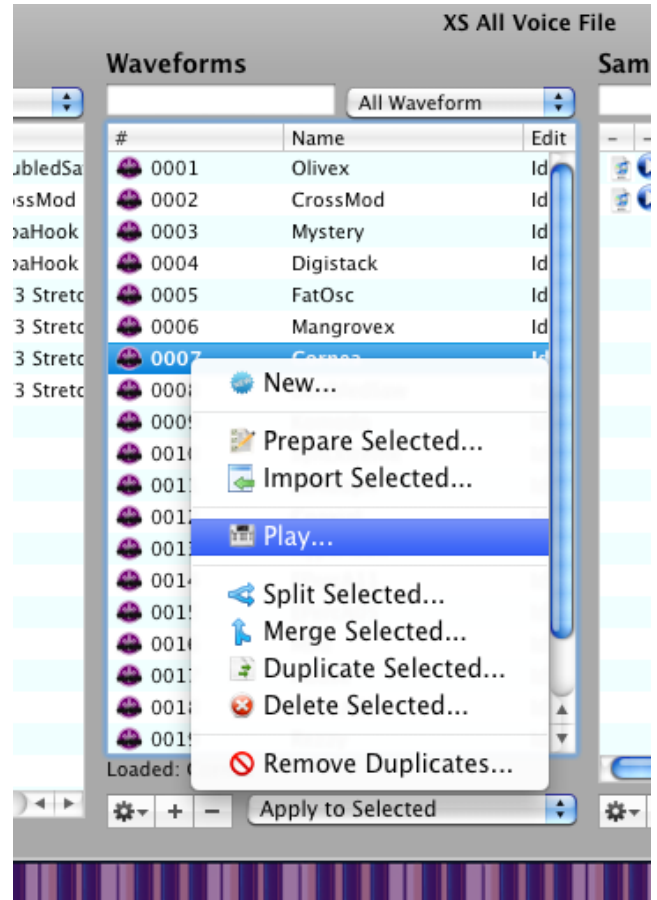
XS All Voice File

Waveforms

Sam

All Waveform

| # | Name | Edit |
|---|---|---|
| 0001 | Olivex | Id |
| 0002 | CrossMod | Id |
| 0003 | Mystery | Id |
| 0004 | Digistack | Id |
| 0005 | FatOsc | Id |
| 0006 | Mangrovex | Id |
| 0007 | Cornea | Id |
| 000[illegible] | | |
| 000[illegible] | | |
| 001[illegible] | | |
| 001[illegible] | | |
| 001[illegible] | | |
| 001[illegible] | | |
| 001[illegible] | | |
| 001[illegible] | | |
| 001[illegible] | | |
| 001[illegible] | | |
| 001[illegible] | | |
| 001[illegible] | | |

ubledSa
ssMod
baHook
baHook
3 Stretc
3 Stretc
3 Stretc
3 Stretc

New...
Prepare Selected...
Import Selected...
Play...
Split Selected...
Merge Selected...
Duplicate Selected...
Delete Selected...
Remove Duplicates...

Loaded: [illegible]

+ −
Apply to Selected